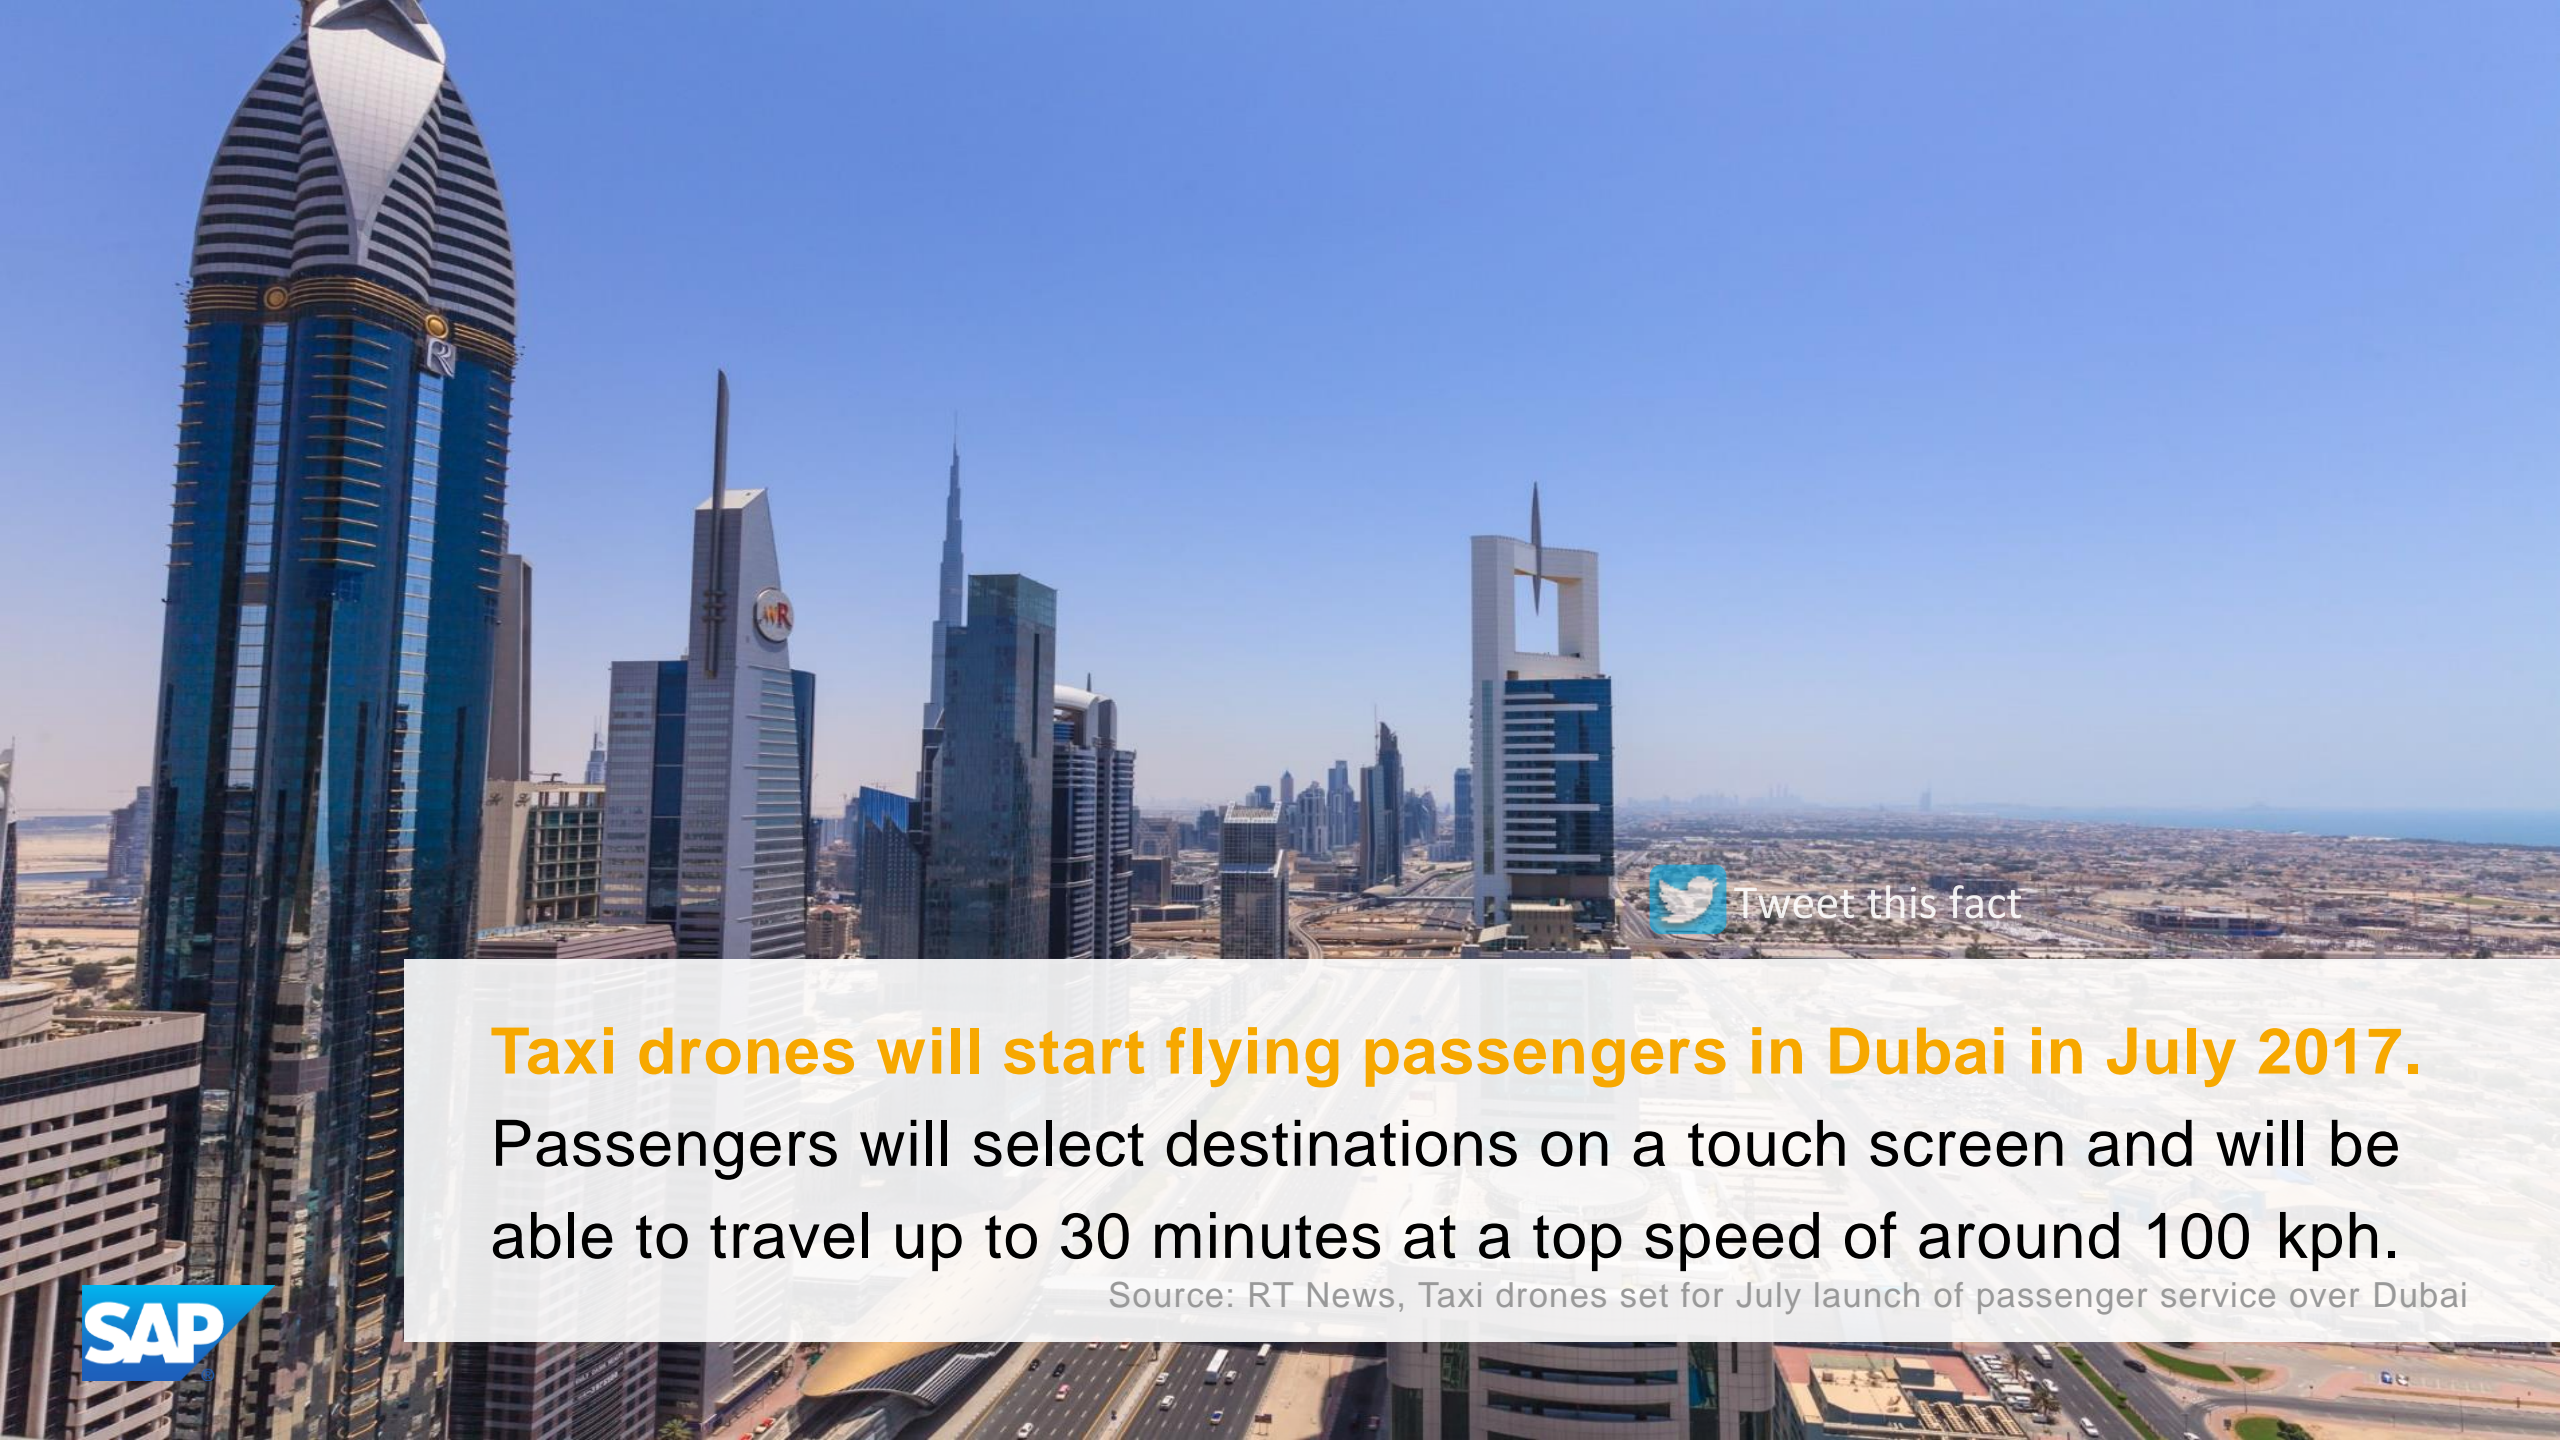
Tweet this fact

Taxi drones will start flying passengers in Dubai in July 2017.

Passengers will select destinations on a touch screen and will be able to travel up to 30 minutes at a top speed of around 100 kph.

Source: RT News, Taxi drones set for July launch of passenger service over Dubai

SAP